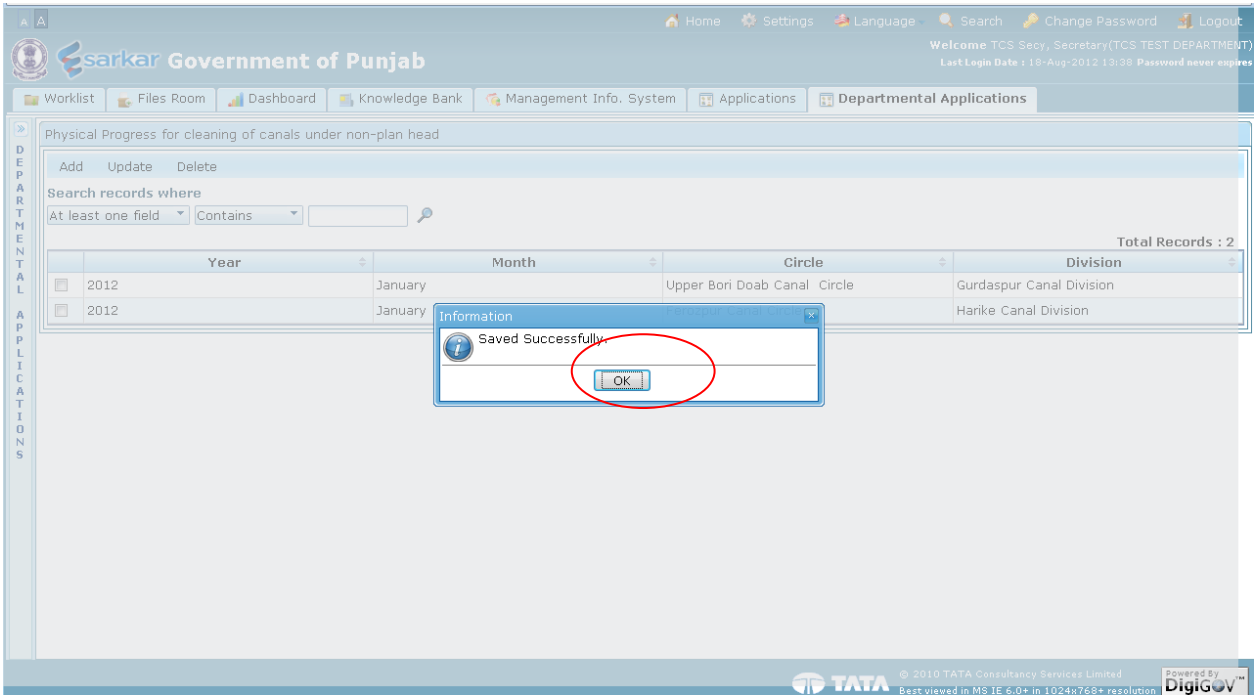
A A

Home Settings Language Search Change Password Logout

esarkar Government of Punjab

Welcome TCS Secy, Secretary(TCS TEST DEPARTMENT)
Last Login Date : 18-Aug-2012 13:38 Password never expires

Worklist | Files Room | Dashboard | Knowledge Bank | Management Info. System | Applications | Departmental Applications

DEPARTMENTAL APPLICATIONS

Physical Progress for cleaning of canals under non-plan head

Add Update Delete

Search records where

At least one field | Contains

Total Records : 2

| | Year | Month | Circle | Division |
|---|---|---|---|---|
| | 2012 | January | Upper Bori Doab Canal Circle | Gurdaspur Canal Division |
| | 2012 | January | Ferozpur Canal Circle | Harike Canal Division |

Information

Saved Successfully.

OK

TATA © 2010 TATA Consultancy Services Limited
Best viewed in MS IE 6.0+ in 1024x768+ resolution

Powered By DigiGOV™